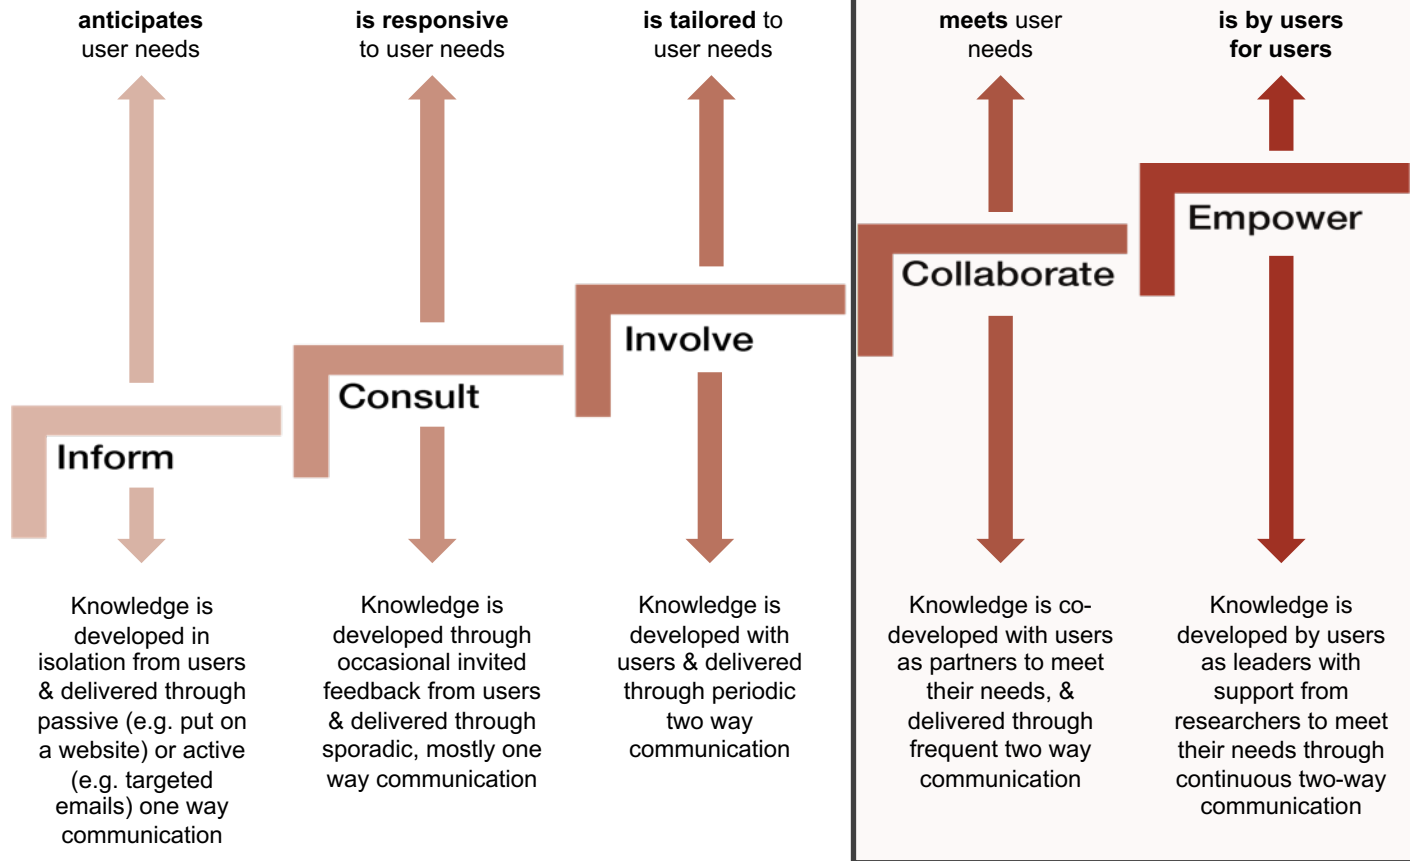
**anticipates** user needs

Inform

Knowledge is developed in isolation from users & delivered through passive (e.g. put on a website) or active (e.g. targeted emails) one way communication

**is responsive** to user needs

Consult

Knowledge is developed through occasional invited feedback from users & delivered through sporadic, mostly one way communication

**is tailored** to user needs

Involve

Knowledge is developed with users & delivered through periodic two way communication

**meets** user needs

Collaborate

Knowledge is co-developed with users as partners to meet their needs, & delivered through frequent two way communication

**is by users for users**

Empower

Knowledge is developed by users as leaders with support from researchers to meet their needs through continuous two-way communication